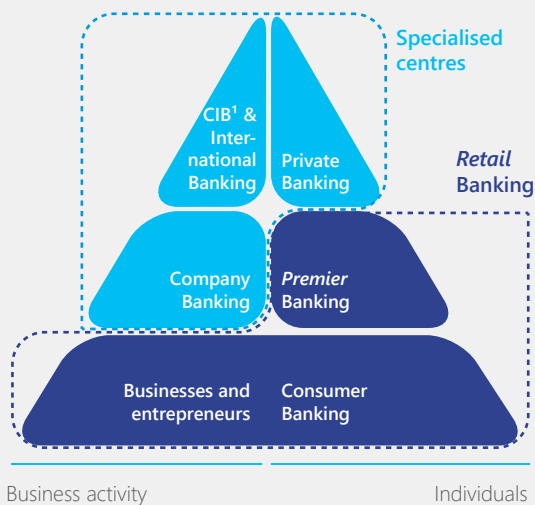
Specialised centres

CIB$^1$ & International Banking

Private Banking

*Retail* Banking

Company Banking

*Premier* Banking

Businesses and entrepreneurs

Consumer Banking

Business activity

Individuals